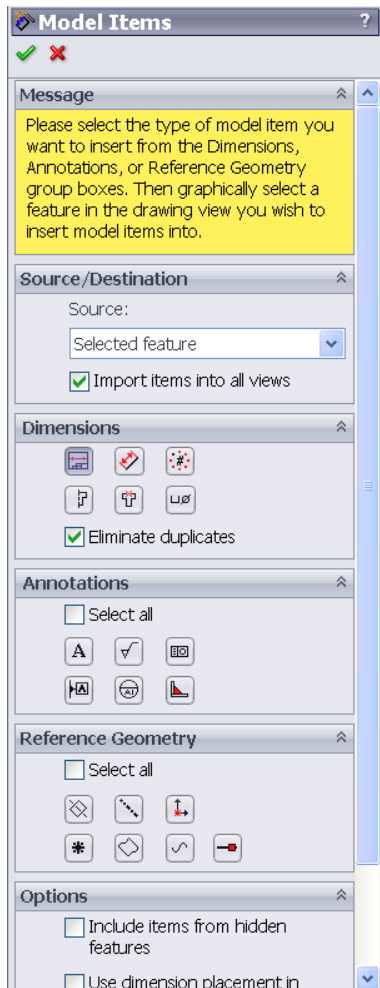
Model Items

?

Message

Please select the type of model item you want to insert from the Dimensions, Annotations, or Reference Geometry group boxes. Then graphically select a feature in the drawing view you wish to insert model items into.

Source/Destination

Source:

Selected feature

Import items into all views

Dimensions

Eliminate duplicates

Annotations

Select all

A

Reference Geometry

Select all

Options

Include items from hidden features

Use dimension placement in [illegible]